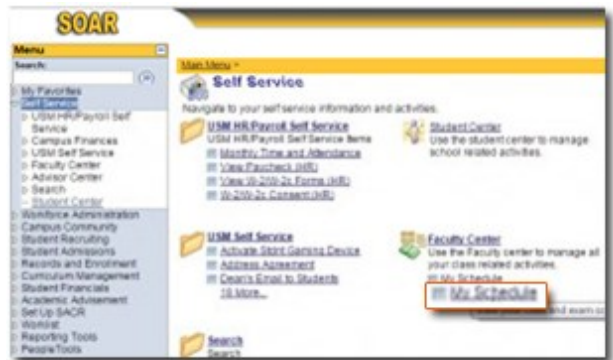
SOAR

Menu
Search:
My Favorites
Self Service
USM HR/Payroll Self Service
Campus Finances
USM Self Service
Faculty Center
Advisor Center
Search
Student Center
Workforce Administration
Campus Community
Student Recruiting
Student Admissions
Records and Enrollment
Curriculum Management
Student Financials
Academic Advisement
Set Up SACR
Worklist
Reporting Tools
PeopleTools

Main Menu >
Self Service
Navigate to your self service information and activities.

USM HR/Payroll Self Service
USM HR/Payroll Self Service items
Monthly Time and Attendance
View Paycheck (HR)
View W-2/W-2c Forms (HR)
W-2/W-2c Consent (HR)

Student Center
Use the student center to manage school related activities.

USM Self Service
Activate Stdnt Gaming Device
Address Agreement
Clean's Email to Students
10 More...

Faculty Center
Use the Faculty center to manage all your class related activities.
My Schedule
My Schedule

Search
Search